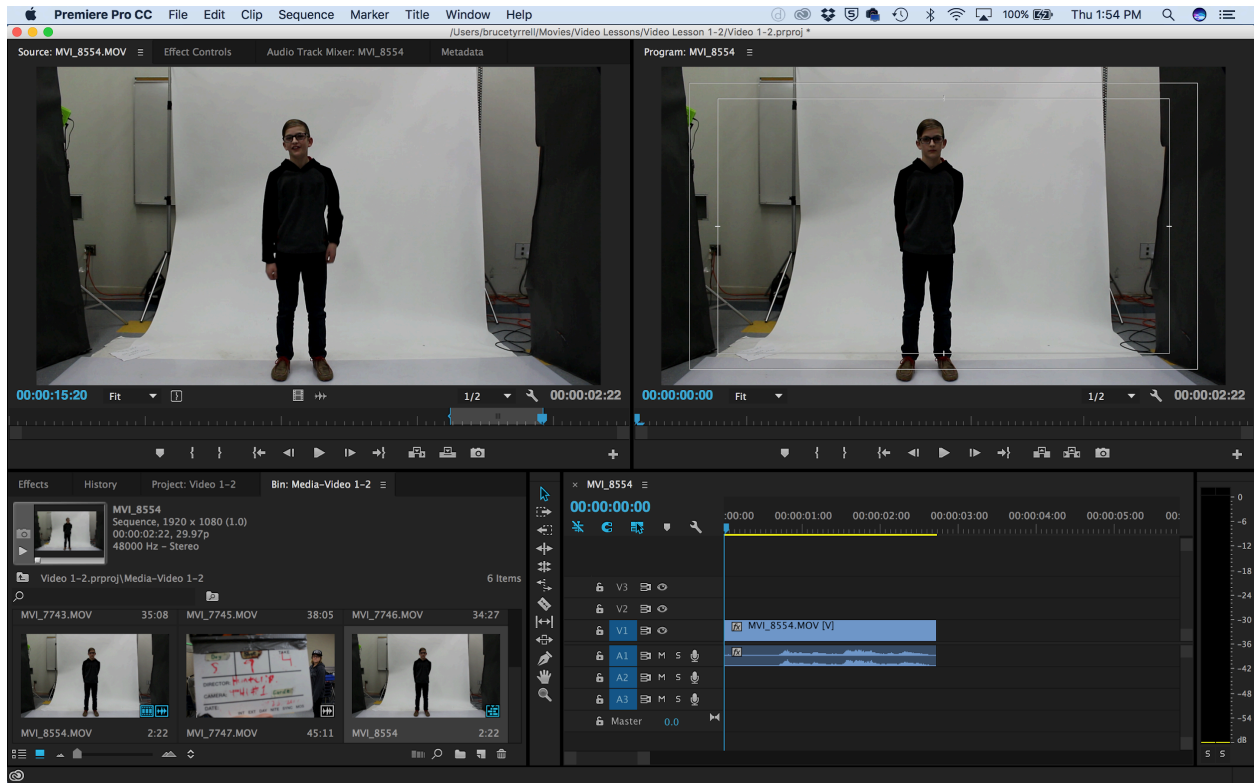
Premiere Pro CC File Edit Clip Sequence Marker Title Window Help

100% Thu 1:54 PM

/Users/brucetyrrell/Movies/Video Lessons/Video Lesson 1-2/Video 1-2.prproj *

Source: MVI_8554.MOV Effect Controls Audio Track Mixer: MVI_8554 Metadata

Program: MVI_8554

00:00:15:20 Fit 1/2 00:00:02:22

00:00:00:00 Fit 1/2 00:00:02:22

Effects History Project: Video 1-2 Bin: Media-Video 1-2

MVI_8554
Sequence, 1920 x 1080 (1.0)
00:00:02:22, 29.97p
48000 Hz - Stereo

Video 1-2.prproj\Media-Video 1-2 6 Items

MVI_7743.MOV 35:08 MVI_7745.MOV 38:05 MVI_7746.MOV 34:27

MVI_8554.MOV 2:22 MVI_7747.MOV 45:11 MVI_8554 2:22

MVI_8554

00:00:00:00

:00:00 00:00:01:00 00:00:02:00 00:00:03:00 00:00:04:00 00:00:05:00 00:

V3
V2
V1
A1 M S
A2 M S
A3 M S
Master 0.0

MVI_8554.MOV [V]

0 -6 -12 -18 -24 -30 -36 -42 -48 -54 dB

S S